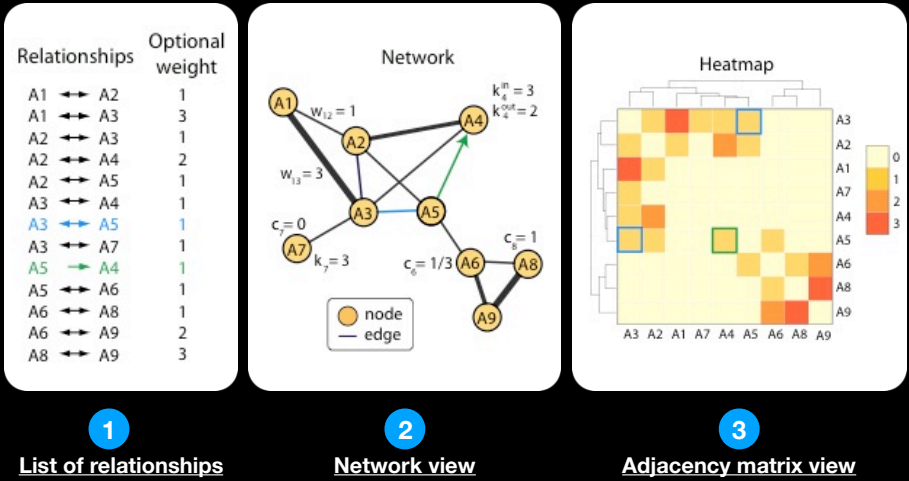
Relationships | Optional weight

| Relationships | Optional weight |
|---|---|
| A1 ↔ A2 | 1 |
| A1 ↔ A3 | 3 |
| A2 ↔ A3 | 1 |
| A2 ↔ A4 | 2 |
| A2 ↔ A5 | 1 |
| A3 ↔ A4 | 1 |
| A3 ↔ A5 | 1 |
| A3 ↔ A7 | 1 |
| A5 → A4 | 1 |
| A5 ↔ A6 | 1 |
| A6 ↔ A8 | 1 |
| A6 ↔ A9 | 2 |
| A8 ↔ A9 | 3 |

Network

A1 A2 A3 A4 A5 A6 A7 A8 A9

$w_{12} = 1$

$w_{13} = 3$

$k_4^{in} = 3$
$k_4^{out} = 2$

$c_7 = 0$

$k_7 = 3$

$c_6 = 1/3$

$c_8 = 1$

node
edge

Heatmap

A3 A2 A1 A7 A4 A5 A6 A8 A9

A3 A2 A1 A7 A4 A5 A6 A8 A9

0
1
2
3

1
List of relationships

2
Network view

3
Adjacency matrix view